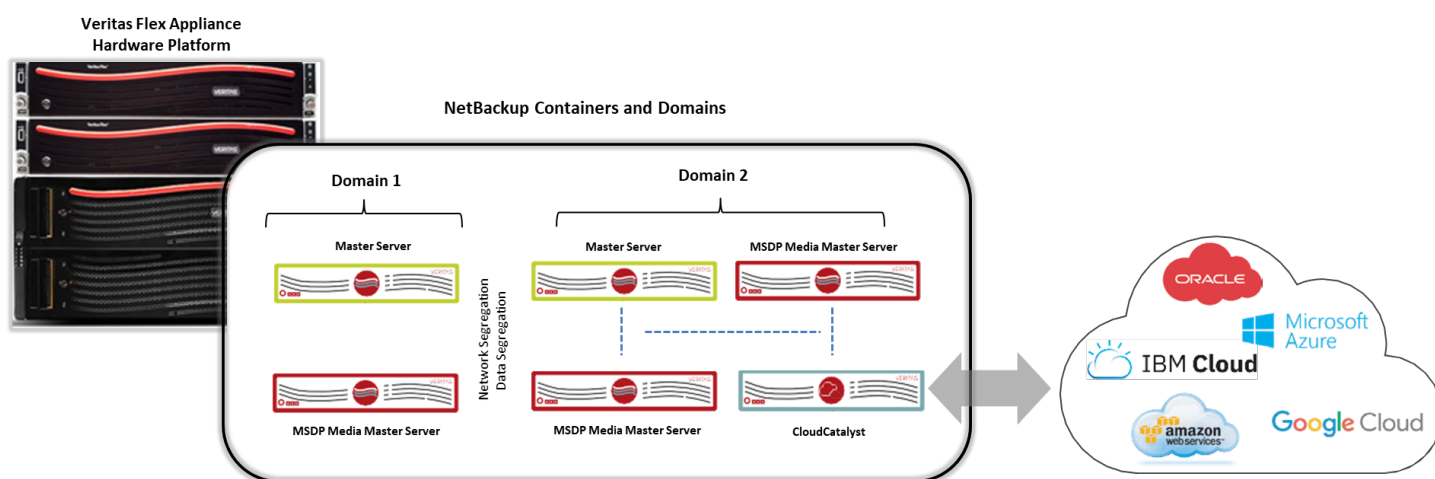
Veritas Flex Appliance
Hardware Platform

NetBackup Containers and Domains

Domain 1

Master Server

MSDP Media Master Server

Network Segregation
Data Segregation

Domain 2

Master Server

MSDP Media Master Server

MSDP Media Master Server

CloudCatalyst

ORACLE

Microsoft Azure

IBM Cloud

amazon web services

Google Cloud